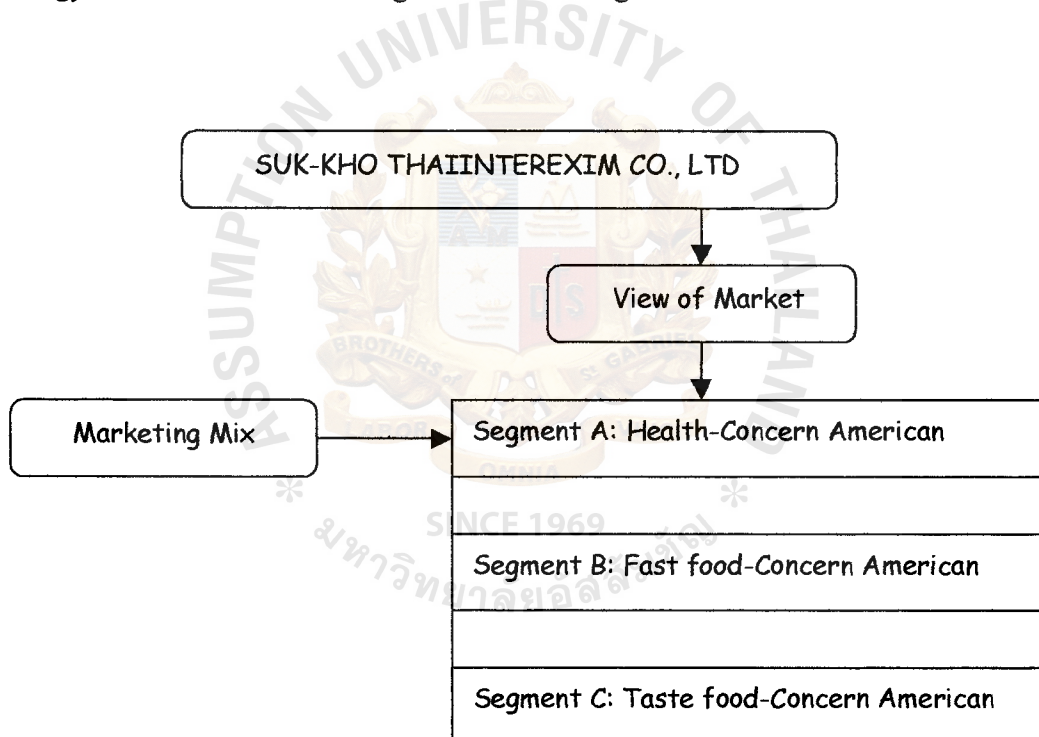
UNIVERSITY OF THAILAND
ASSUMPTION
BROTHERS OF ST. GABRIEL
LABOR OMNIA
SINCE 1969
มหาวิทยาลัยอัสสัมชัญ

SUK-KHO THAIINTEREXIM CO., LTD

View of Market

Marketing Mix

Segment A: Health-Concern American

Segment B: Fast food-Concern American

Segment C: Taste food-Concern American